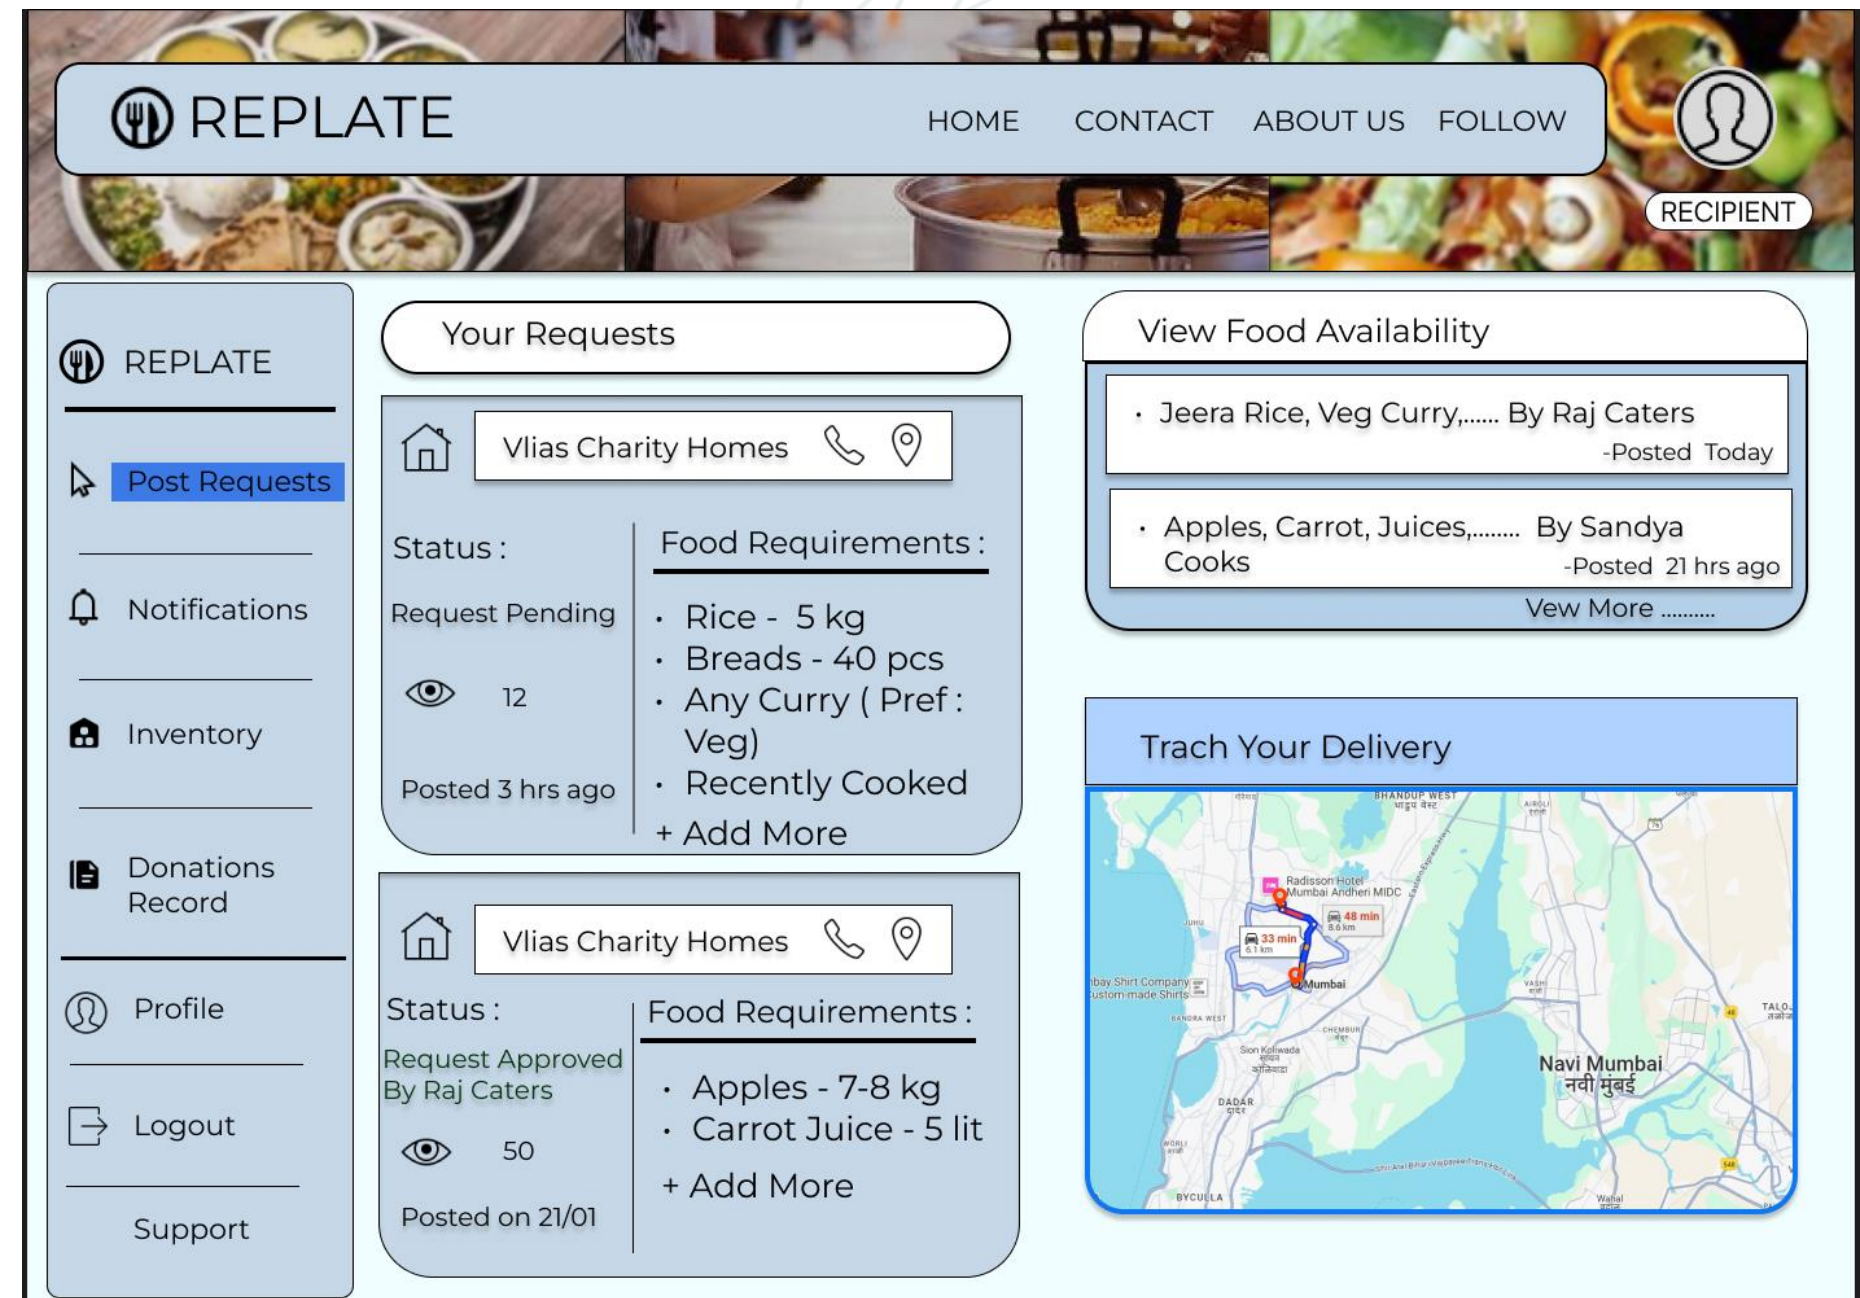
REPLATE

HOME CONTACT ABOUT US FOLLOW

RECIPIENT

REPLATE

Post Requests

Notifications

Inventory

Donations Record

Profile

Logout

Support

Your Requests

Vlias Charity Homes

Status :

Request Pending

12

Posted 3 hrs ago

Food Requirements :

- Rice - 5 kg
- Breads - 40 pcs
- Any Curry ( Pref : Veg)
- Recently Cooked

+ Add More

Vlias Charity Homes

Status :

Request Approved By Raj Caters

50

Posted on 21/01

Food Requirements :

- Apples - 7-8 kg
- Carrot Juice - 5 lit

+ Add More

View Food Availability

- Jeera Rice, Veg Curry,...... By Raj Caters
-Posted Today

- Apples, Carrot, Juices,........ By Sandya Cooks
-Posted 21 hrs ago

Vew More .........

Trach Your Delivery

BHANDUP WEST
Radisson Hotel Mumbai Andheri MIDC
48 min
8.6 km
33 min
6.1 km
Mumbai
JUHU
bay Shirt Company
ustom-made Shirts
BANDRA WEST
CHEMBUR
Sion Koliwada
DADAR
WORLI
VASHI
TALOJ
Navi Mumbai
नवी मुंबई
BYCULLA
Wahal